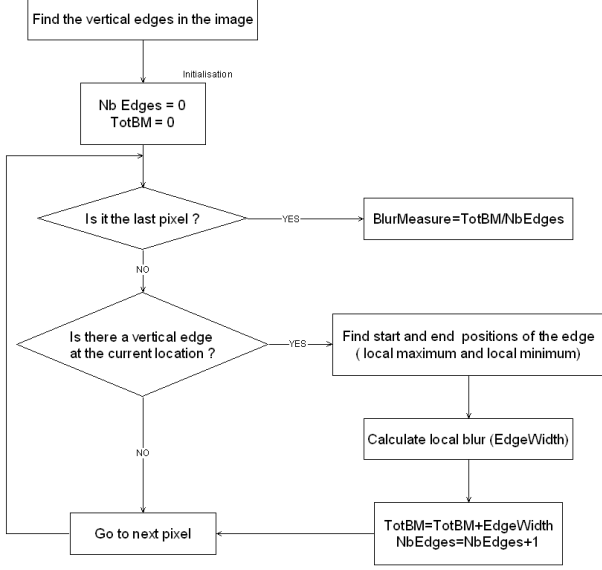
Find the vertical edges in the image

Initialisation

Nb Edges = 0
TotBM = 0

Is it the last pixel ?

YES

BlurMeasure=TotBM/NbEdges

NO

Is there a vertical edge at the current location ?

YES

Find start and end positions of the edge ( local maximum and local minimum)

Calculate local blur (EdgeWidth)

NO

Go to next pixel

TotBM=TotBM+EdgeWidth
NbEdges=NbEdges+1